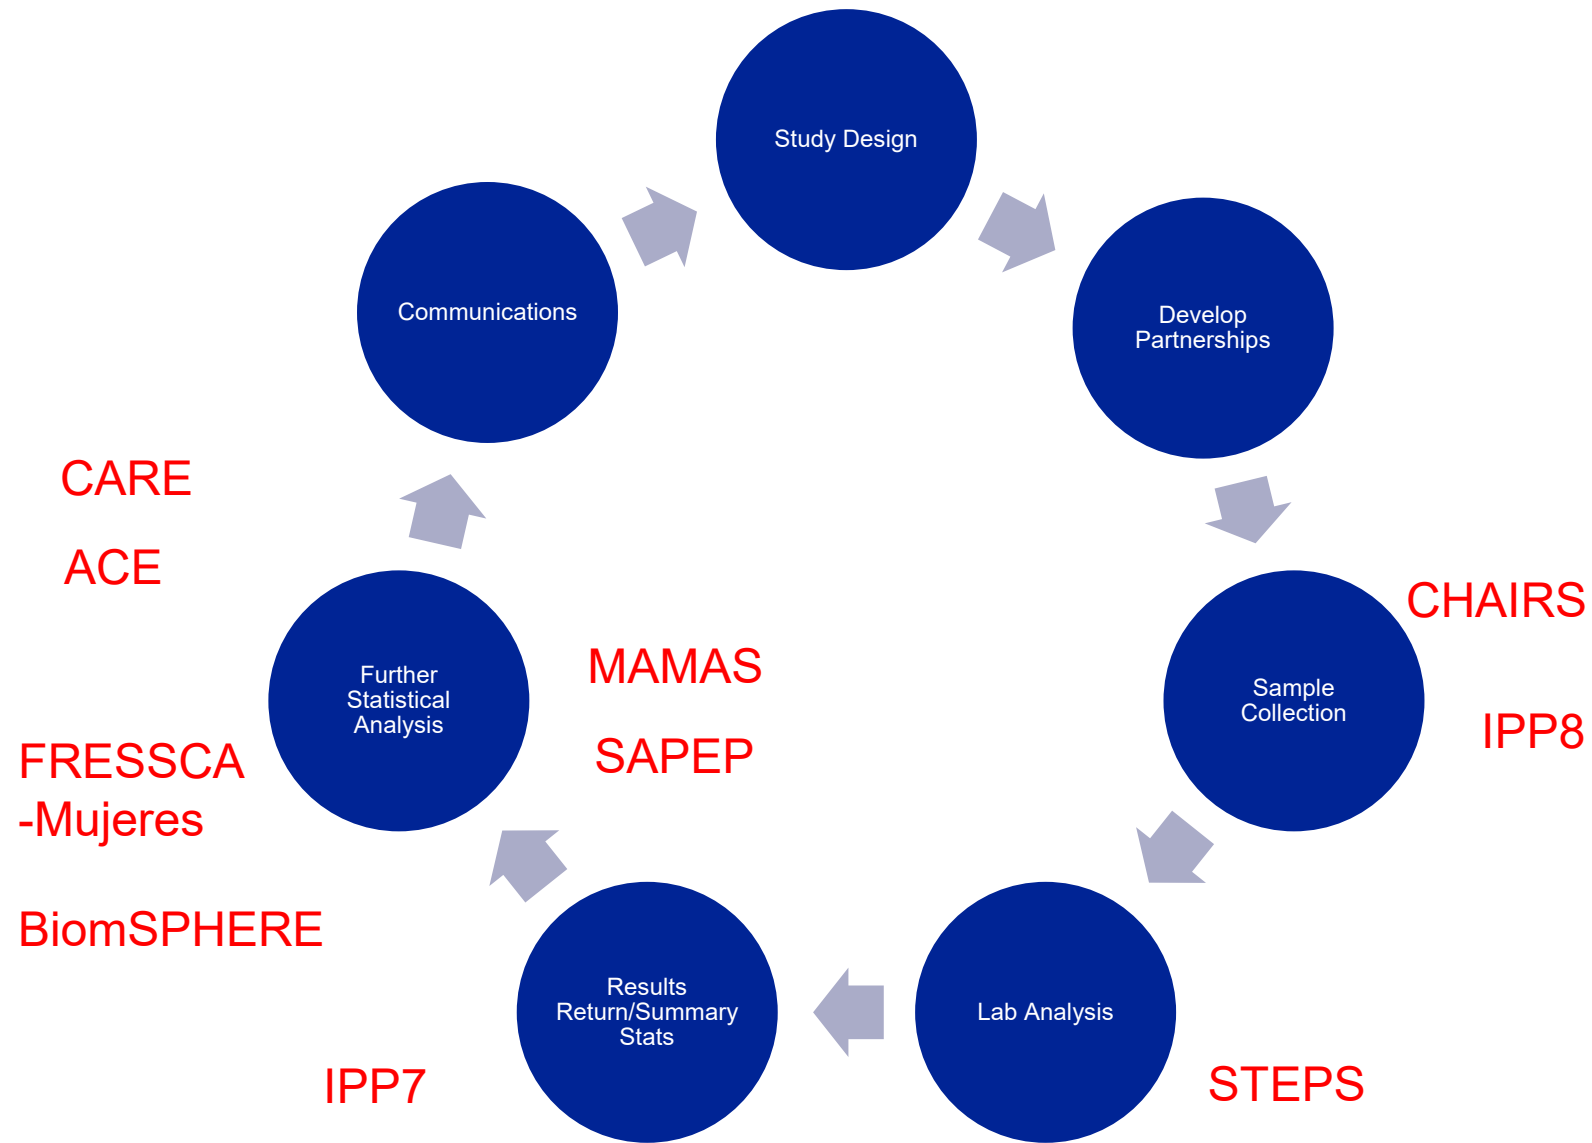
Study Design

Develop Partnerships

Sample Collection

CHAIRS

IPP8

Lab Analysis

STEPS

Results Return/Summary Stats

IPP7

Further Statistical Analysis

MAMAS

SAPEP

CARE

ACE

FRESSCA -Mujeres

BiomSPHERE

Communications